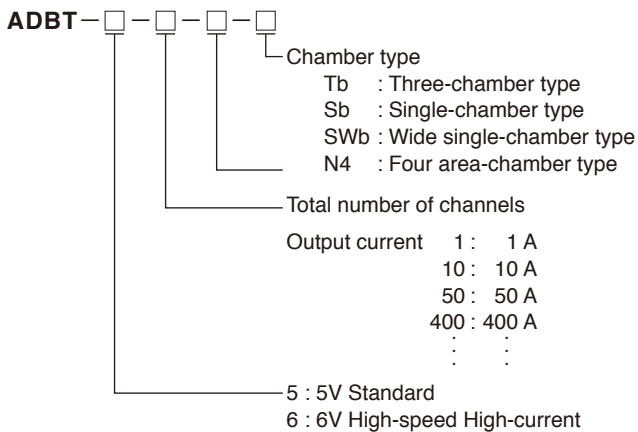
ADBT − □ − □ − □ − □

Chamber type
Tb : Three-chamber type
Sb : Single-chamber type
SWb : Wide single-chamber type
N4 : Four area-chamber type

Total number of channels

Output current 1 : 1 A
10 : 10 A
50 : 50 A
400 : 400 A
⋮ ⋮

5 : 5V Standard
6 : 6V High-speed High-current